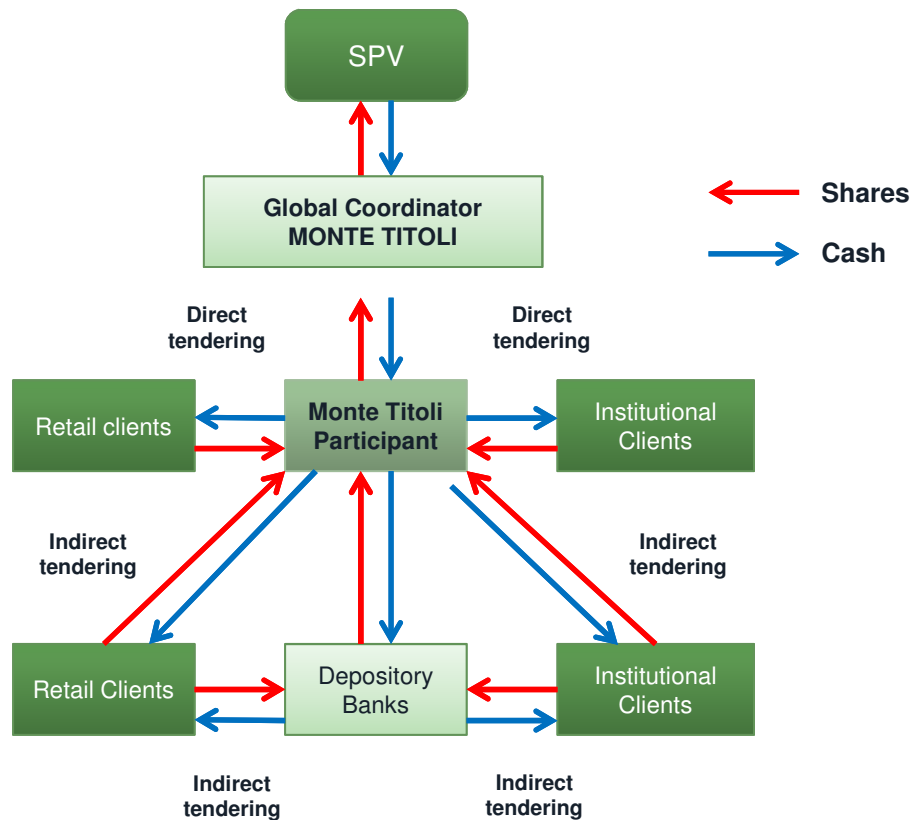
SPV

Global Coordinator
MONTE TITOLI

Shares

Cash

Direct tendering

Direct tendering

Retail clients

Monte Titoli Participant

Institutional Clients

Indirect tendering

Indirect tendering

Retail Clients

Depository Banks

Institutional Clients

Indirect tendering

Indirect tendering